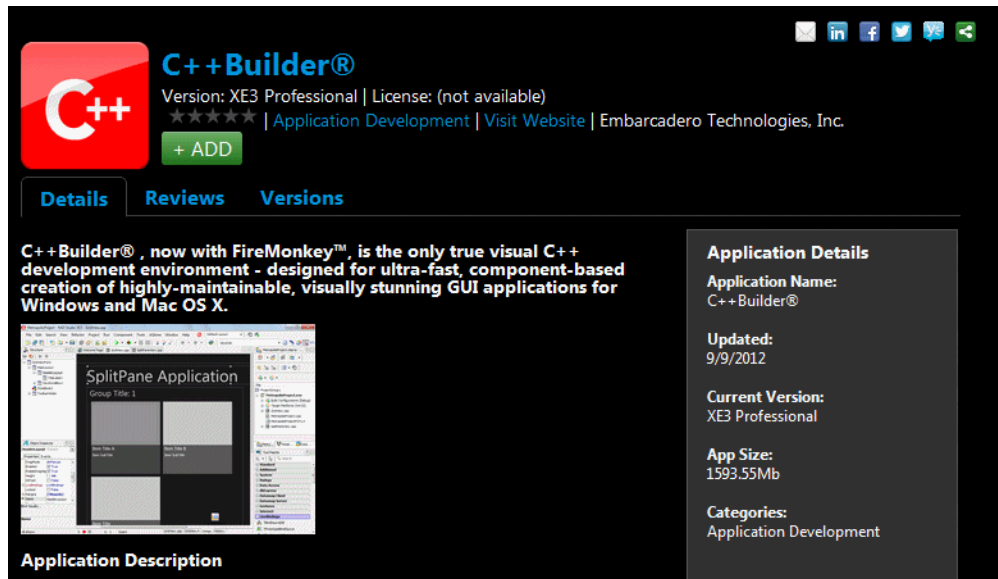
C++

C++Builder®

Version: XE3 Professional | License: (not available)

| Application Development | Visit Website | Embarcadero Technologies, Inc.

+ ADD

Details Reviews Versions

C++Builder® , now with FireMonkey™, is the only true visual C++ development environment - designed for ultra-fast, component-based creation of highly-maintainable, visually stunning GUI applications for Windows and Mac OS X.

SplitPane Application

Group Title: 1

Application Description

Application Details

Application Name:
C++Builder®

Updated:
9/9/2012

Current Version:
XE3 Professional

App Size:
1593.55Mb

Categories:
Application Development